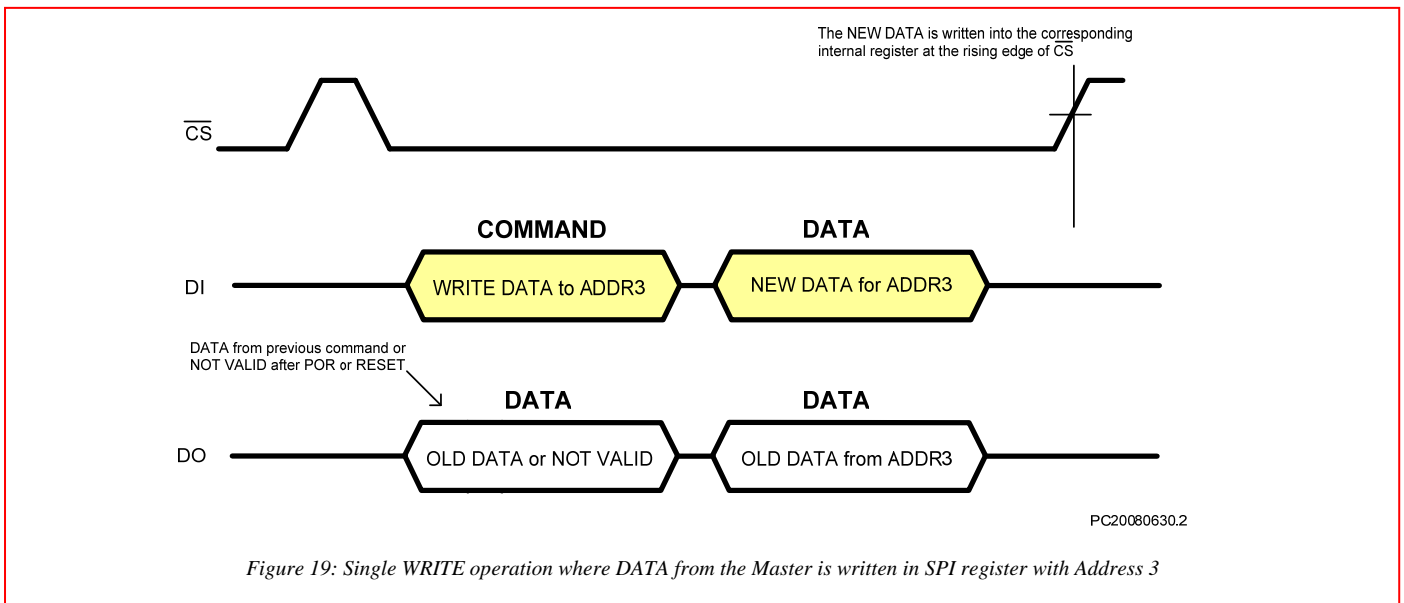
The NEW DATA is written into the corresponding internal register at the rising edge of $\overline{CS}$

$\overline{CS}$

COMMAND

DATA

DI

WRITE DATA to ADDR3

NEW DATA for ADDR3

DATA from previous command or NOT VALID after POR or RESET

DATA

DATA

DO

OLD DATA or NOT VALID

OLD DATA from ADDR3

PC20080630.2

Figure 19: Single WRITE operation where DATA from the Master is written in SPI register with Address 3